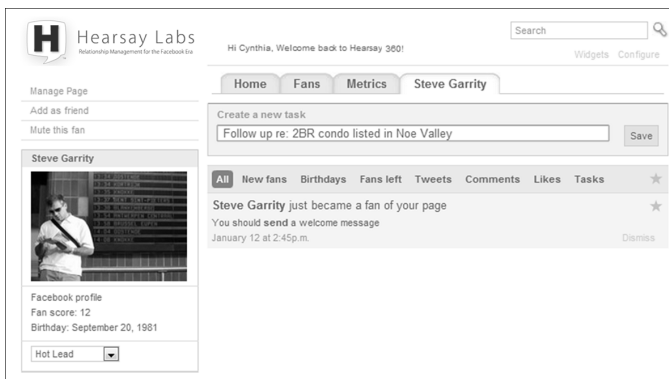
H Hearsay Labs
Relationship Management for the Facebook Era

Hi Cynthia, Welcome back to Hearsay 360!

Search

Widgets Configure

Manage Page
Add as friend
Mute this fan

Steve Garrity

Facebook profile
Fan score: 12
Birthday: September 20, 1981

Hot Lead

Home | Fans | Metrics | Steve Garrity

Create a new task
Follow up re: 2BR condo listed in Noe Valley
Save

All | New fans | Birthdays | Fans left | Tweets | Comments | Likes | Tasks

Steve Garrity just became a fan of your page
You should send a welcome message
January 12 at 2:45p.m.
Dismiss